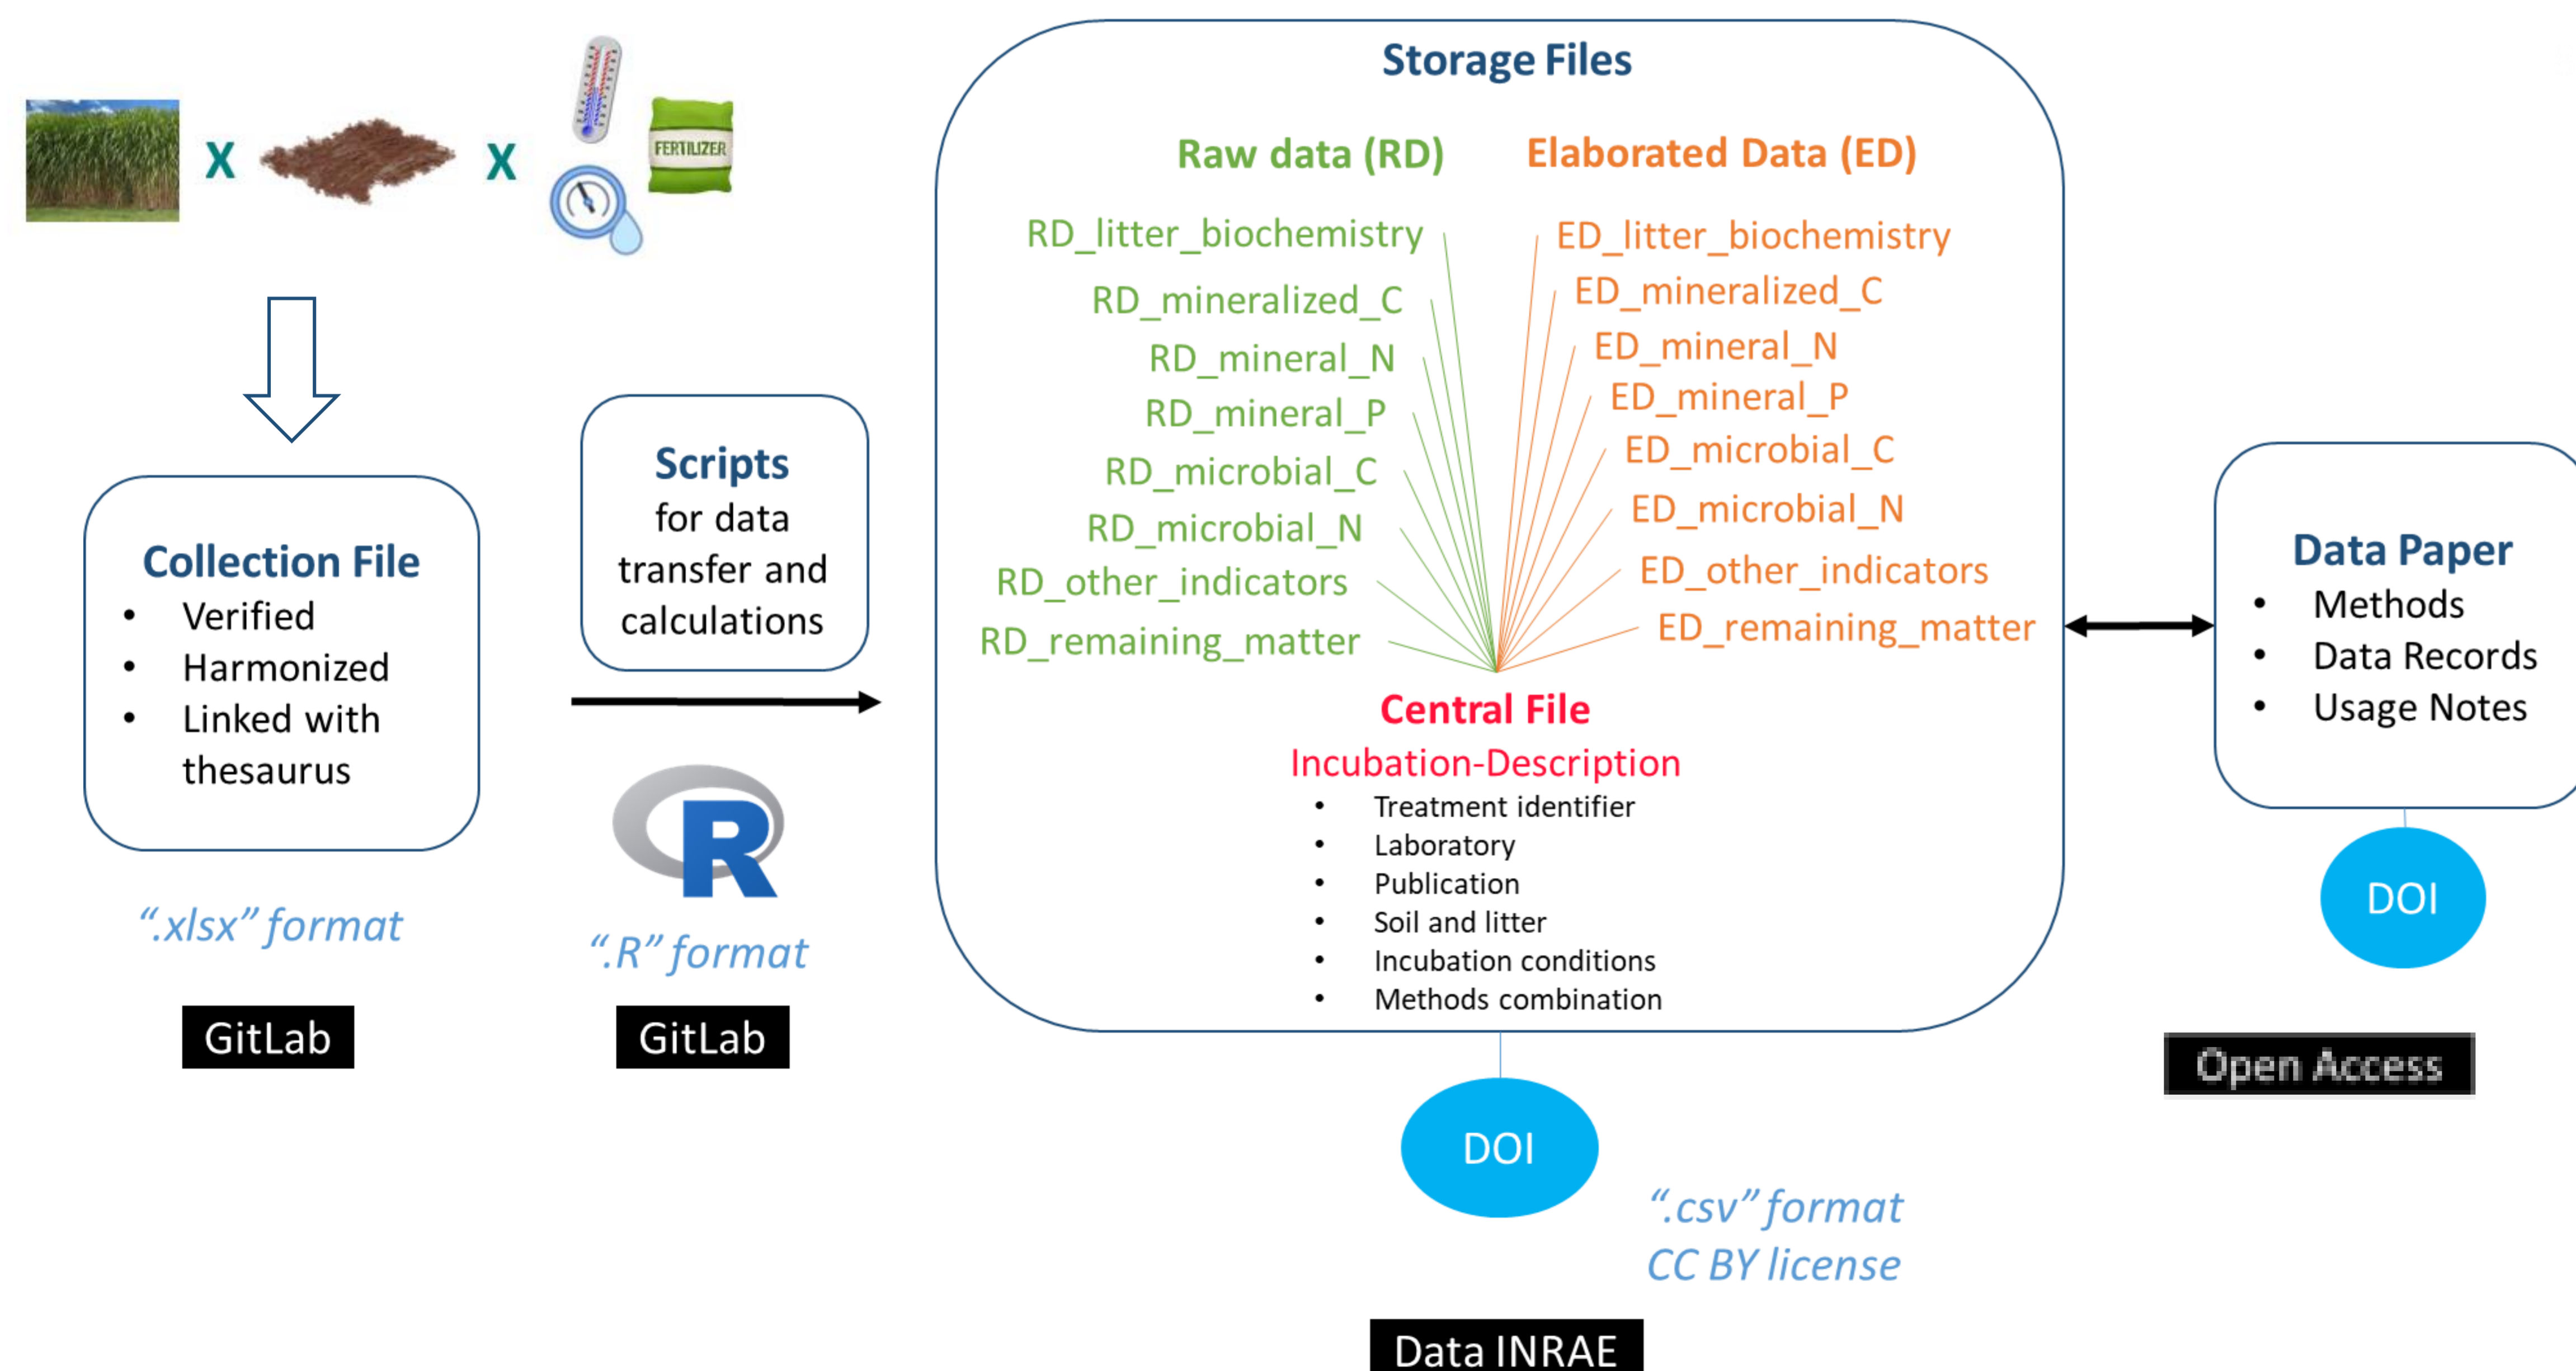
X X FERTILIZER

Collection File
- Verified
- Harmonized
- Linked with thesaurus

".xlsx" format

GitLab

Scripts for data transfer and calculations

R

".R" format

GitLab

Storage Files

Raw data (RD)
RD_litter_biochemistry
RD_mineralized_C
RD_mineral_N
RD_mineral_P
RD_microbial_C
RD_microbial_N
RD_other_indicators
RD_remaining_matter

Elaborated Data (ED)
ED_litter_biochemistry
ED_mineralized_C
ED_mineral_N
ED_mineral_P
ED_microbial_C
ED_microbial_N
ED_other_indicators
ED_remaining_matter

Central File
Incubation-Description
- Treatment identifier
- Laboratory
- Publication
- Soil and litter
- Incubation conditions
- Methods combination

DOI

".csv" format
CC BY license

Data INRAE

Data Paper
- Methods
- Data Records
- Usage Notes

DOI

Open Access